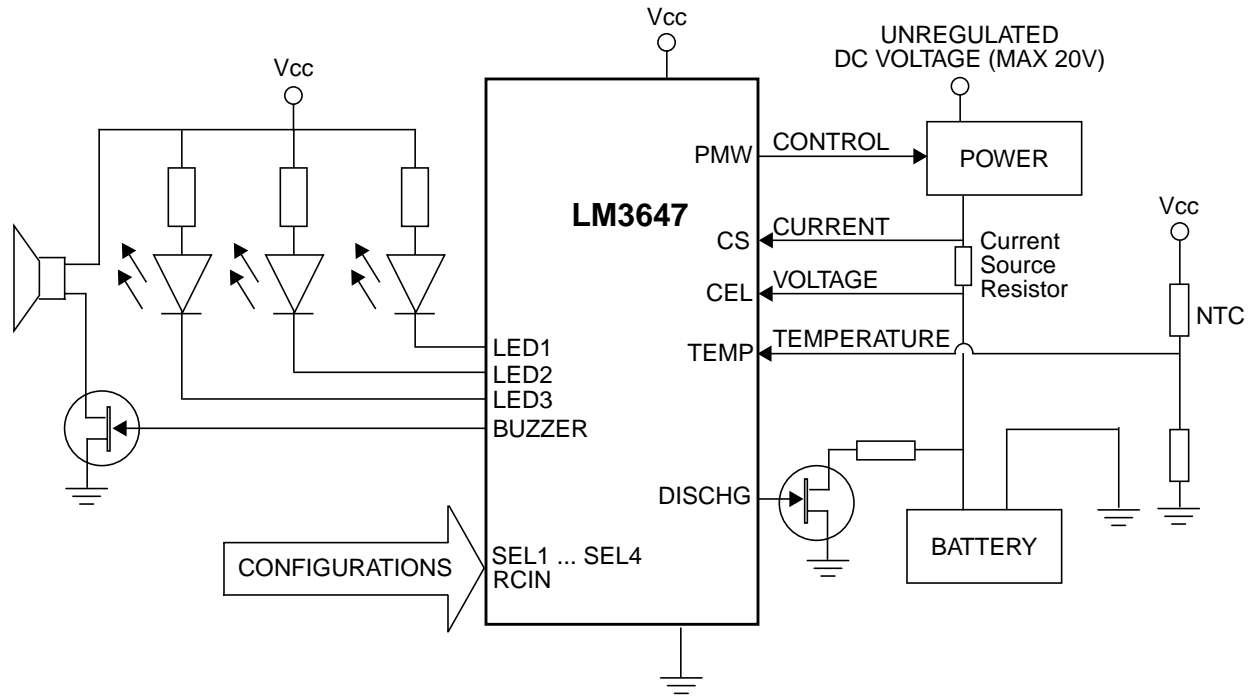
Vcc

UNREGULATED
DC VOLTAGE (MAX 20V)

Vcc

PMW
CONTROL
POWER

LM3647

CS
CURRENT
Current Source Resistor

Vcc

CEL
VOLTAGE

NTC

LED1
TEMP
TEMPERATURE

LED2
LED3
BUZZER

DISCHG

BATTERY

CONFIGURATIONS
SEL1 ... SEL4
RCIN